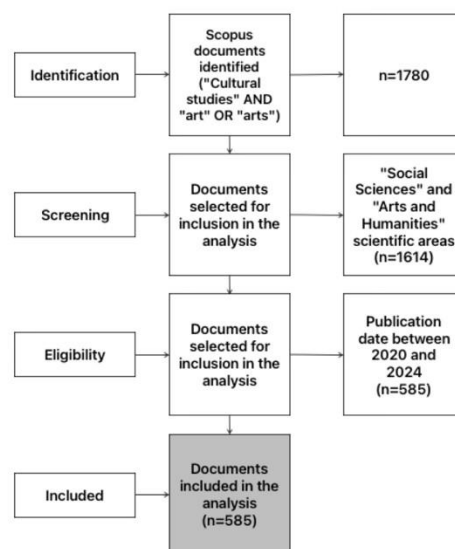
Identification

Scopus documents identified ("Cultural studies" AND "art" OR "arts")

n=1780

Screening

Documents selected for inclusion in the analysis

"Social Sciences" and "Arts and Humanities" scientific areas (n=1614)

Eligibility

Documents selected for inclusion in the analysis

Publication date between 2020 and 2024 (n=585)

Included

Documents included in the analysis (n=585)